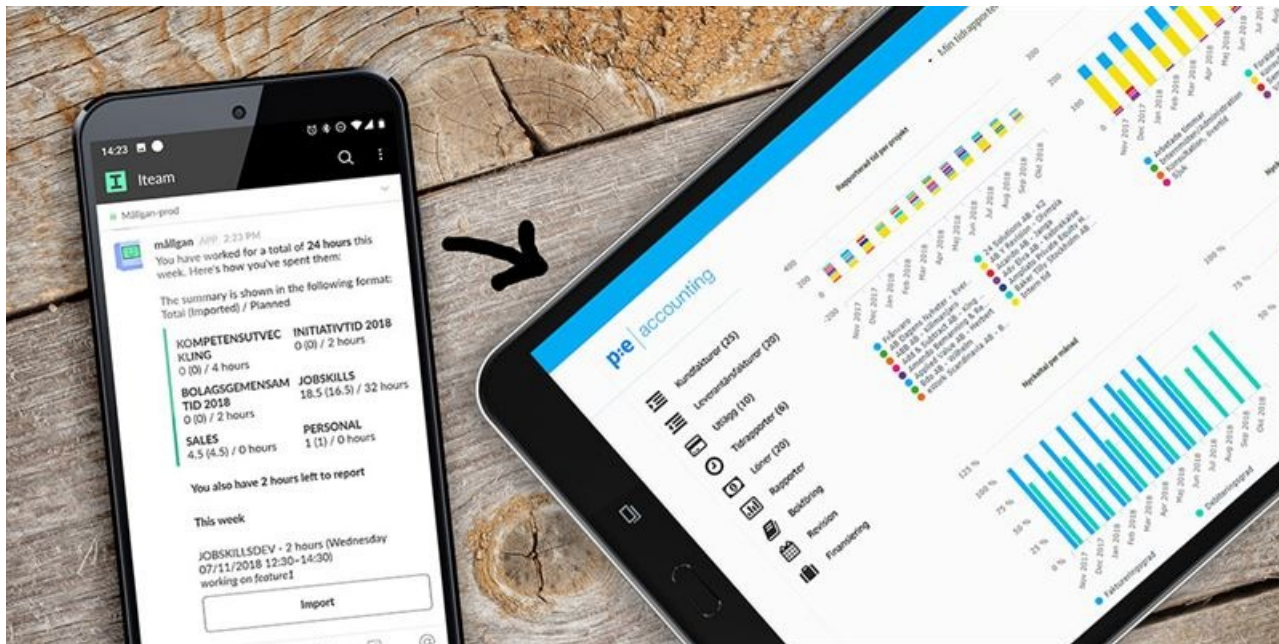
14:23

Iteam

Mållgan-prod

mållgan APP 2:23 PM
You have worked for a total of 24 hours this week. Here's how you've spent them:

The summary is shown in the following format: Total (Imported) / Planned

KOMPETENSUTVECKLING
0 (0) / 4 hours

INITIATIVTID 2018
0 (0) / 2 hours

BOLAGSGEMENSAM TID 2018
0 (0) / 2 hours

JOBSKILLS
18.5 (16.5) / 32 hours

SALES
4.5 (4.5) / 0 hours

PERSONAL
1 (1) / 0 hours

You also have 2 hours left to report

This week

JOBSKILLSDEV - 2 hours (Wednesday 07/11/2018 12:30–14:30)
working on feature1

Import

p:e | accounting

Kundfakturor (25)
Leverantörsfakturor (20)
Utlägg (10)
Tidrapporter (6)
Löner (20)
Rapporter
Bokföring
Revision
Finansiering

Rapporterad tid per projekt

Min tidrapport

Nyckeltal per månad

Faktureringsgrad
Debiteringsgrad

Arbetade timmar
Intern/admin/administration
Kommunikation, övrigt
Sjuk

Nov 2017
Dec 2017
Jan 2018
Feb 2018
Mar 2018
Apr 2018
Maj 2018
Jun 2018
Jul 2018
Aug 2018
Sep 2018
Okt 2018

400
200
0
-200

125 %
100 %
75 %
50 %
25 %
0 %

200
100
0